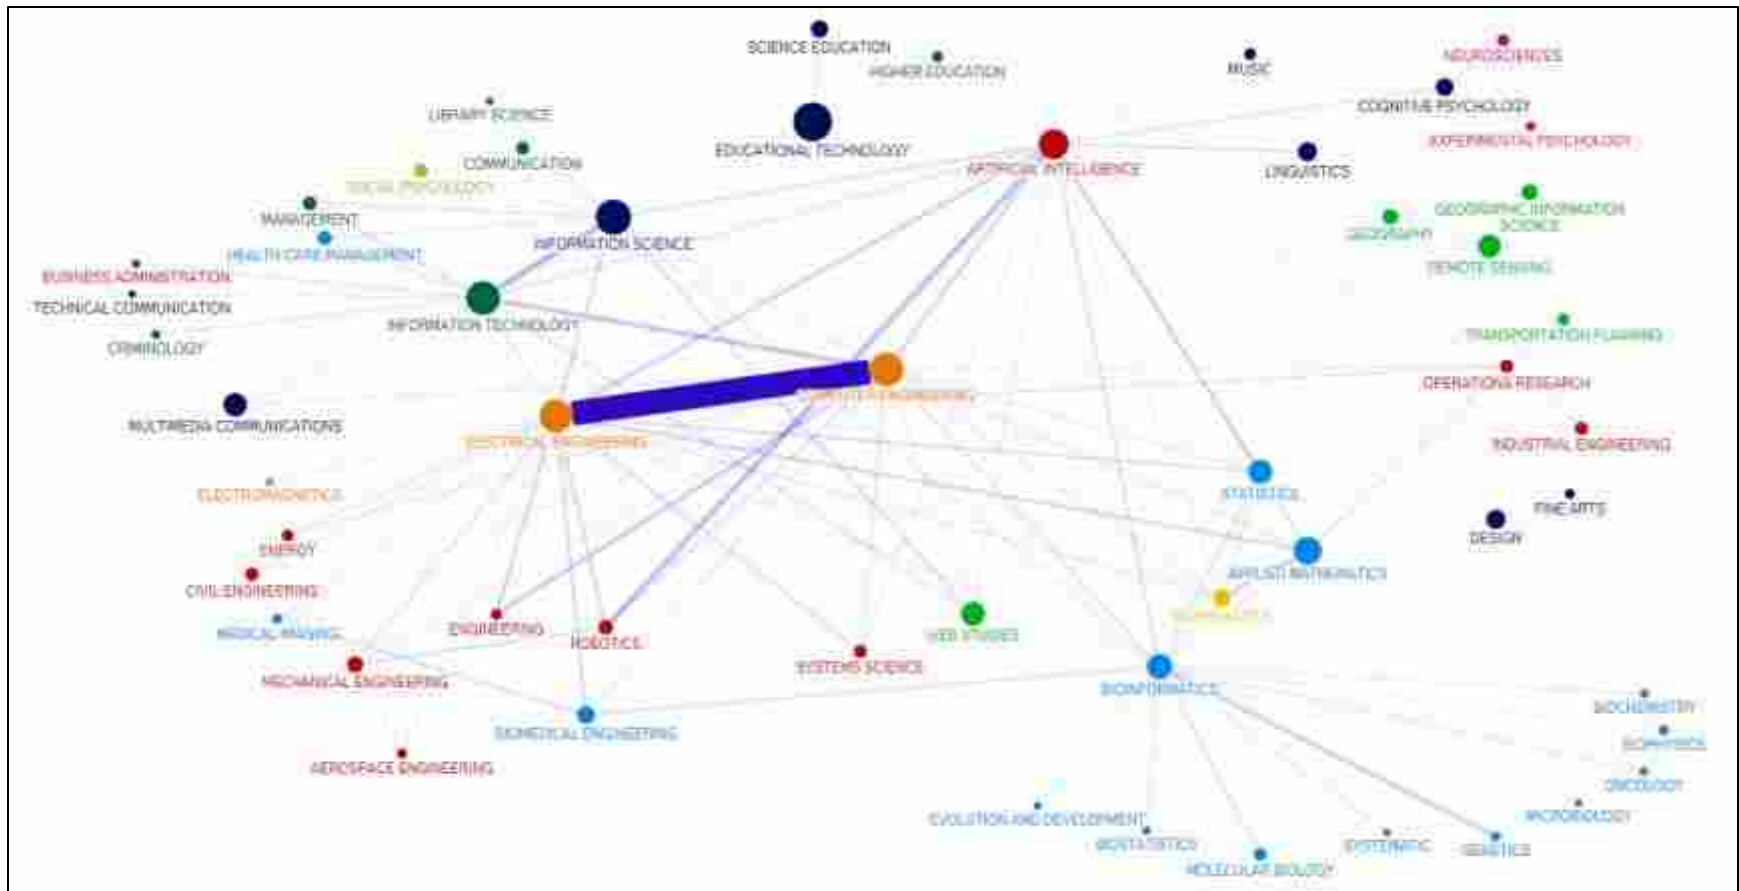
SCIENCE EDUCATION
HIGHER EDUCATION
MUSIC
NEUROSCIENCES
COGNITIVE PSYCHOLOGY
EXPERIMENTAL PSYCHOLOGY
LIBRARY SCIENCE
EDUCATIONAL TECHNOLOGY
ARTIFICIAL INTELLIGENCE
LINGUISTICS
COMMUNICATION
SOCIAL PSYCHOLOGY
GEOGRAPHIC INFORMATION SCIENCE
GEOGRAPHY
MANAGEMENT
INFORMATION SCIENCE
REMOTE SENSING
HEALTH CARE MANAGEMENT
BUSINESS ADMINISTRATION
TECHNICAL COMMUNICATION
INFORMATION TECHNOLOGY
CRIMINOLOGY
TRANSPORTATION PLANNING
OPERATIONS RESEARCH
COMPUTER ENGINEERING
MULTIMEDIA COMMUNICATIONS
ELECTRICAL ENGINEERING
INDUSTRIAL ENGINEERING
STATISTICS
ELECTROMAGNETICS
FINE ARTS
DESIGN
ENERGY
APPLIED MATHEMATICS
CIVIL ENGINEERING
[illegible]
MEDICAL IMAGING
ENGINEERING
ROBOTICS
WEB STUDIES
SYSTEMS SCIENCE
MECHANICAL ENGINEERING
BIOINFORMATICS
BIOMEDICAL ENGINEERING
BIOCHEMISTRY
BIOPHYSICS
AEROSPACE ENGINEERING
ONCOLOGY
MICROBIOLOGY
EVOLUTION AND DEVELOPMENT
BIOSTATISTICS
SYSTEMATIC
GENETICS
MOLECULAR BIOLOGY